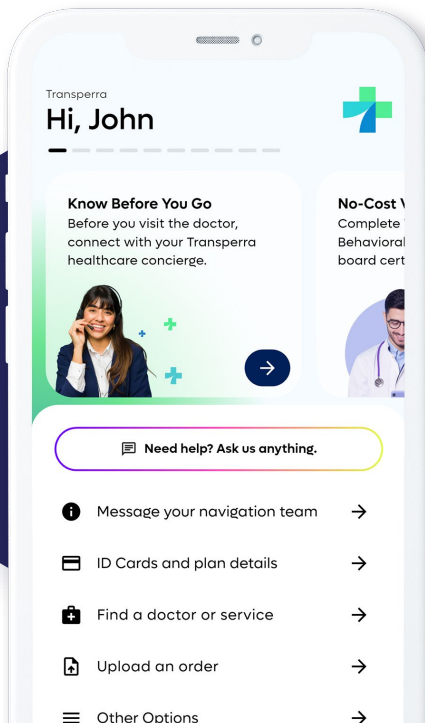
Transperra
Hi, John

Know Before You Go
Before you visit the doctor, connect with your Transperra healthcare concierge.

No-Cost V
Complete
Behavioral
board cert

Need help? Ask us anything.

Message your navigation team

ID Cards and plan details

Find a doctor or service

Upload an order

Other Options